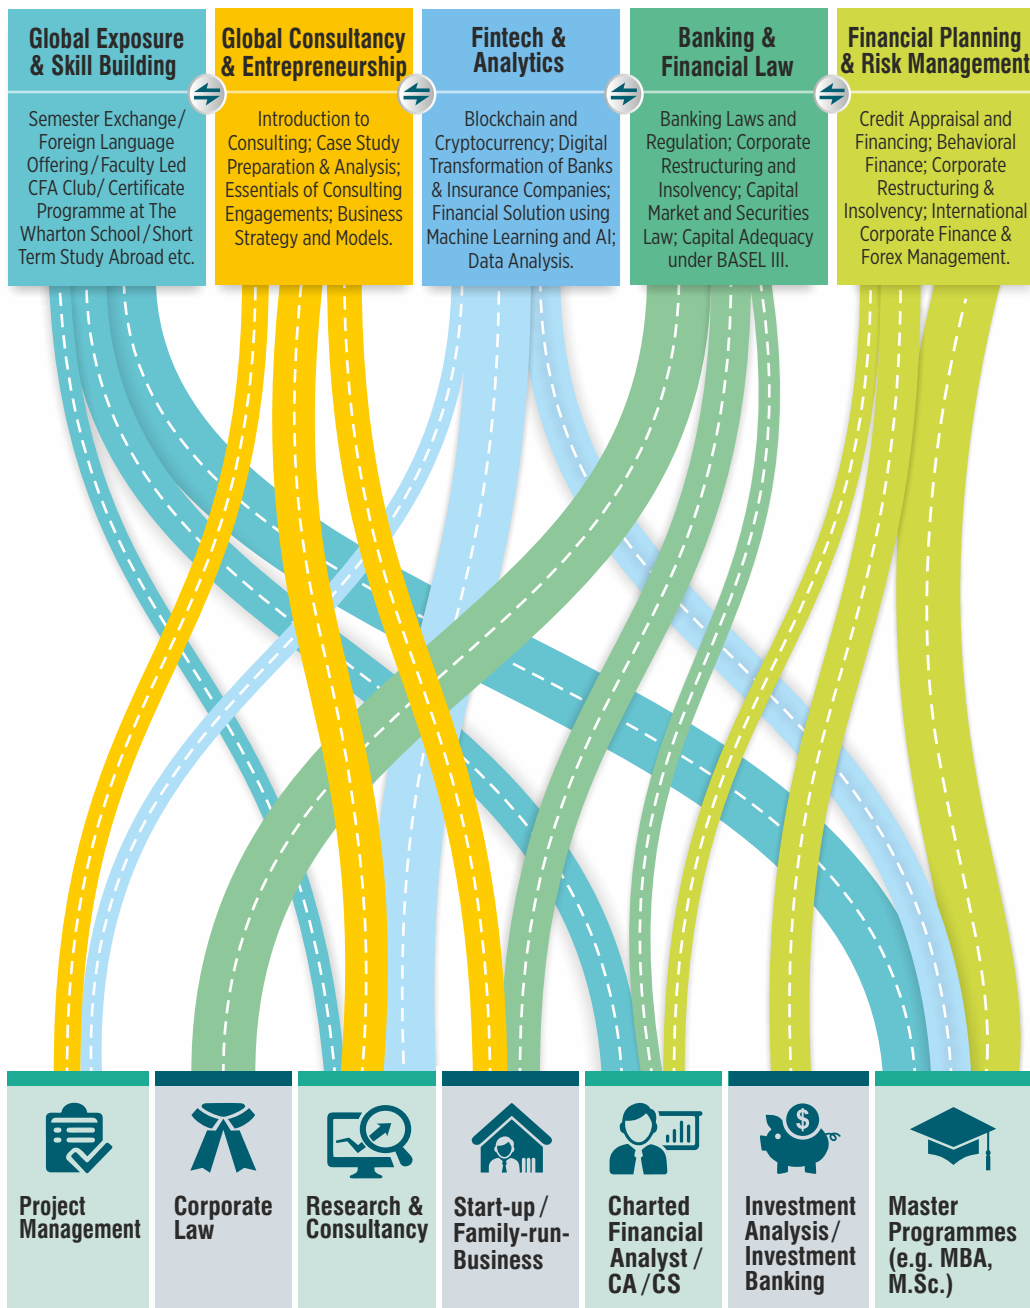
Global Exposure & Skill Building

Semester Exchange / Foreign Language Offering / Faculty Led CFA Club / Certificate Programme at The Wharton School / Short Term Study Abroad etc.

Global Consultancy & Entrepreneurship

Introduction to Consulting; Case Study Preparation & Analysis; Essentials of Consulting Engagements; Business Strategy and Models.

Fintech & Analytics

Blockchain and Cryptocurrency; Digital Transformation of Banks & Insurance Companies; Financial Solution using Machine Learning and AI; Data Analysis.

Banking & Financial Law

Banking Laws and Regulation; Corporate Restructuring and Insolvency; Capital Market and Securities Law; Capital Adequacy under BASEL III.

Financial Planning & Risk Management

Credit Appraisal and Financing; Behavioral Finance; Corporate Restructuring & Insolvency; International Corporate Finance & Forex Management.

Project Management

Corporate Law

Research & Consultancy

Start-up / Family-run-Business

Charted Financial Analyst / CA / CS

Investment Analysis / Investment Banking

Master Programmes (e.g. MBA, M.Sc.)